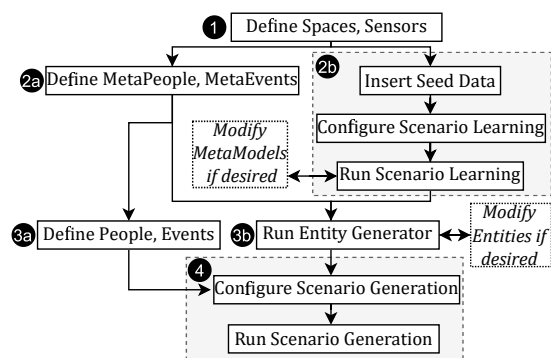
1 Define Spaces, Sensors

2a Define MetaPeople, MetaEvents

2b Insert Seed Data

Configure Scenario Learning

Modify MetaModels if desired

Run Scenario Learning

3a Define People, Events

3b Run Entity Generator

Modify Entities if desired

4 Configure Scenario Generation

Run Scenario Generation